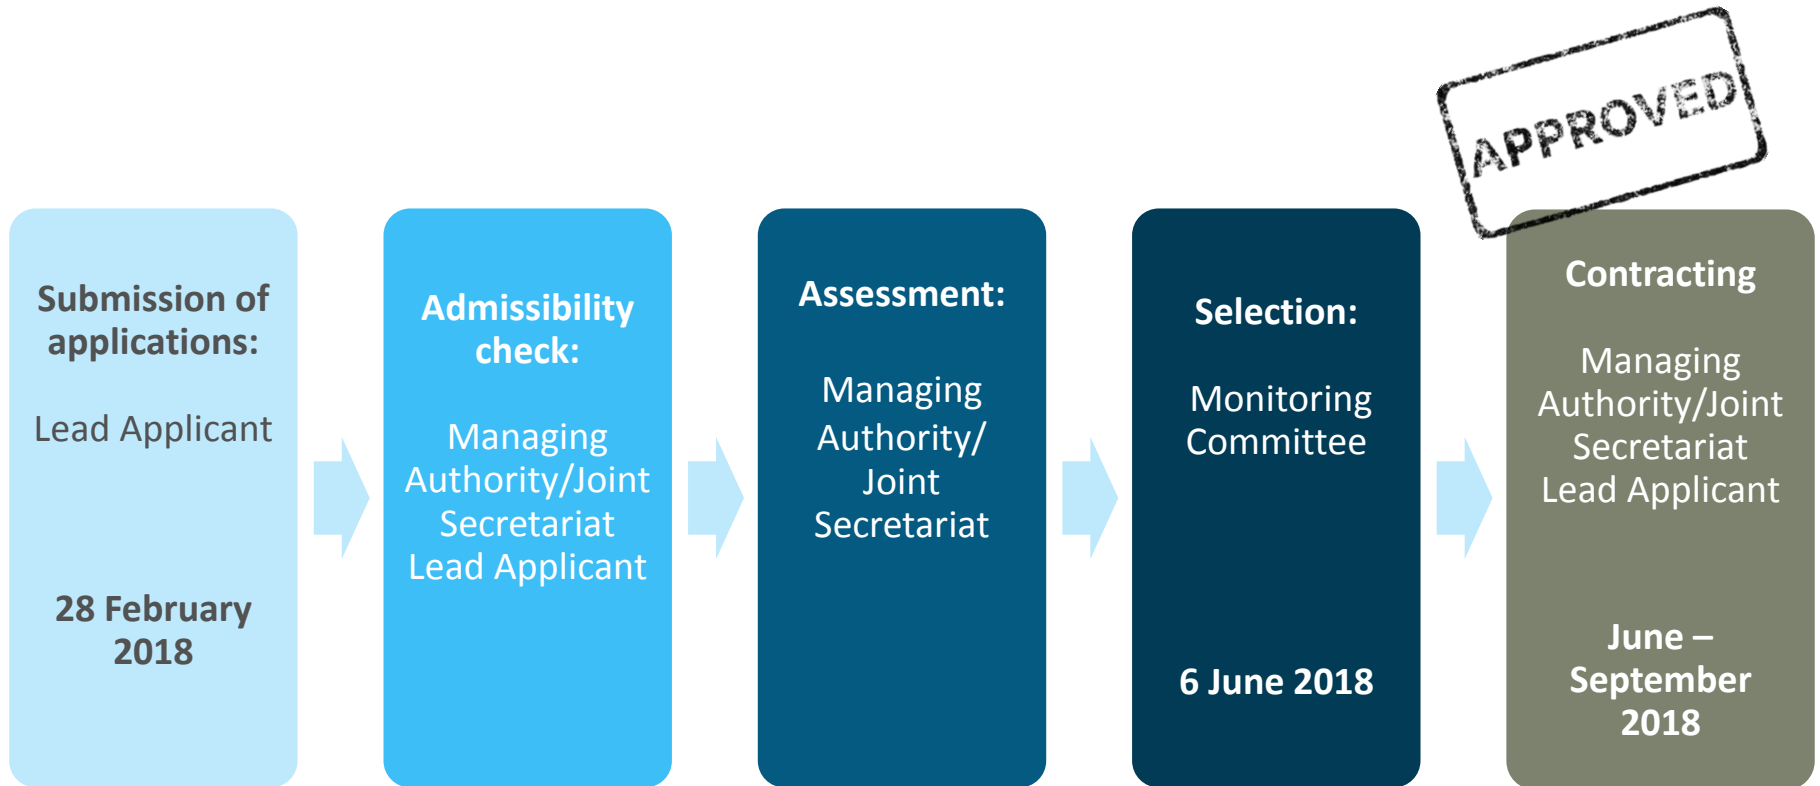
APPROVED

Submission of applications:

Lead Applicant

28 February 2018

Admissibility check:

Managing Authority/Joint Secretariat
Lead Applicant

Assessment:

Managing Authority/ Joint Secretariat

Selection:

Monitoring Committee

6 June 2018

Contracting

Managing Authority/Joint Secretariat
Lead Applicant

June – September 2018